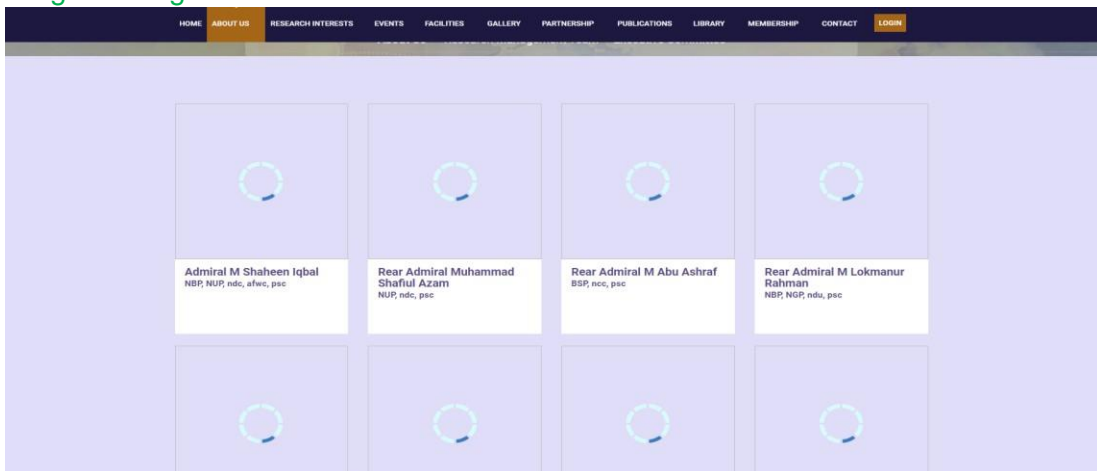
HOME ABOUT US RESEARCH INTERESTS EVENTS FACILITIES GALLERY PARTNERSHIP PUBLICATIONS LIBRARY MEMBERSHIP CONTACT LOGIN

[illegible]

Admiral M Shaheen Iqbal
NBP, NUP, ndc, afwc, psc

Rear Admiral Muhammad Shafiul Azam
NUP, ndc, psc

Rear Admiral M Abu Ashraf
BSP, ncc, psc

Rear Admiral M Lokmanur Rahman
NBP, NGP, ndu, psc